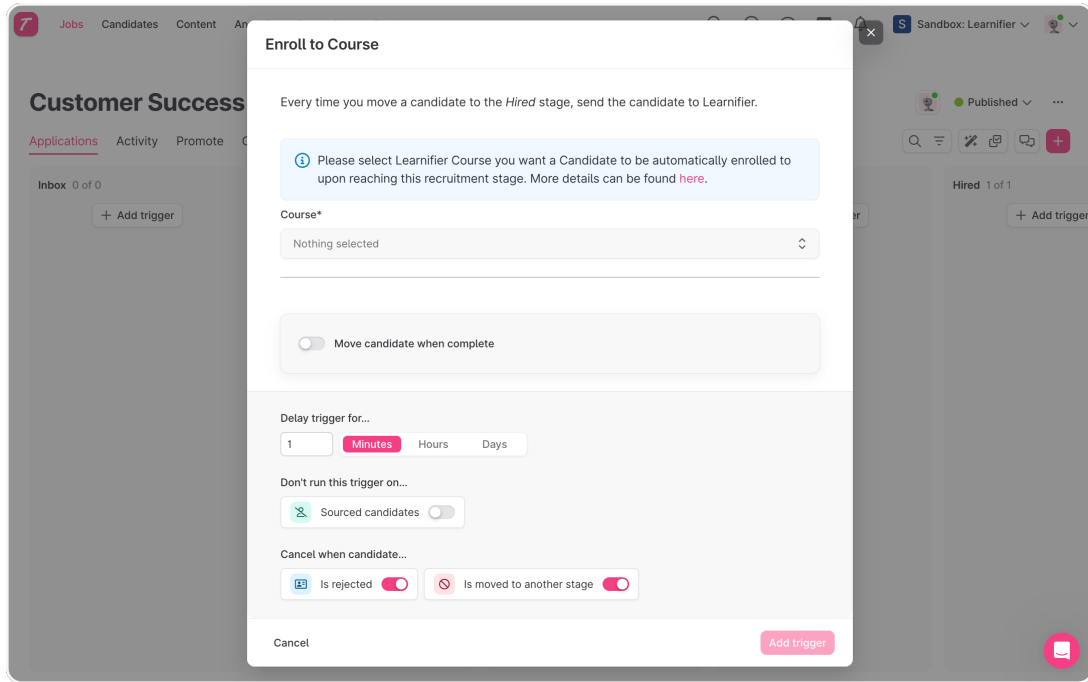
Jobs Candidates Content An

S Sandbox: Learnifier

Customer Success

Published

Applications Activity Promote C

Inbox 0 of 0

+ Add trigger

Hired 1 of 1

+ Add trigger

Enroll to Course

Every time you move a candidate to the Hired stage, send the candidate to Learnifier.

Please select Learnifier Course you want a Candidate to be automatically enrolled to upon reaching this recruitment stage. More details can be found here.

Course*

Nothing selected

Move candidate when complete

Delay trigger for...

1 Minutes Hours Days

Don't run this trigger on...

Sourced candidates

Cancel when candidate...

Is rejected

Is moved to another stage

Cancel

Add trigger